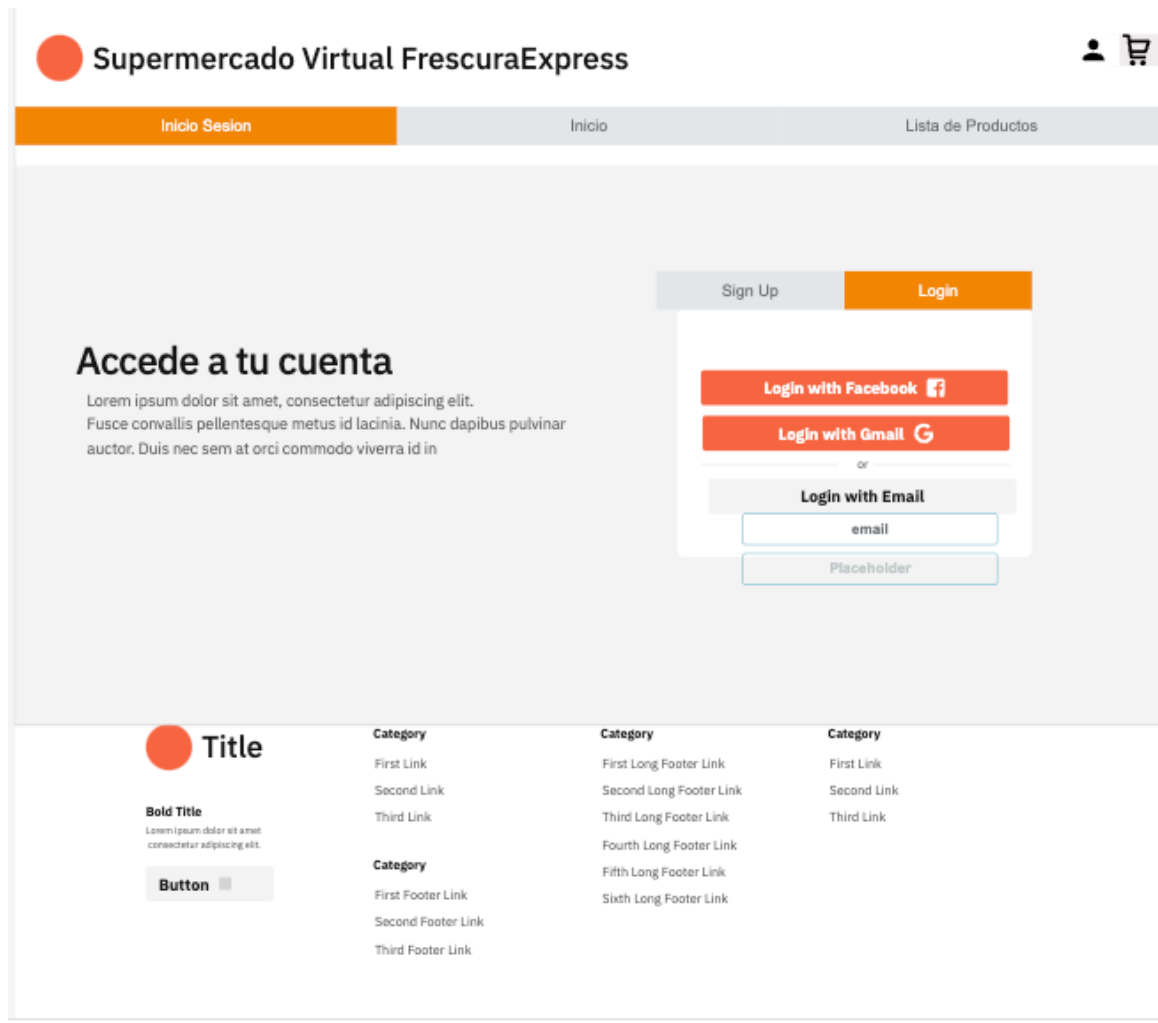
Supermercado Virtual FrescuraExpress

Inicio Sesion | Inicio | Lista de Productos

Accede a tu cuenta

Lorem ipsum dolor sit amet, consectetur adipiscing elit. Fusce convallis pellentesque metus id lacinia. Nunc dapibus pulvinar auctor. Duis nec sem at orci commodo viverra id in

Sign Up
Login

Login with Facebook
Login with Gmail
or
Login with Email
email
Placeholder

Title

Bold Title
Lorem ipsum dolor sit amet consectetur adipiscing elit.

Button

Category
First Link
Second Link
Third Link

Category
First Footer Link
Second Footer Link
Third Footer Link

Category
First Long Footer Link
Second Long Footer Link
Third Long Footer Link
Fourth Long Footer Link
Fifth Long Footer Link
Sixth Long Footer Link

Category
First Link
Second Link
Third Link